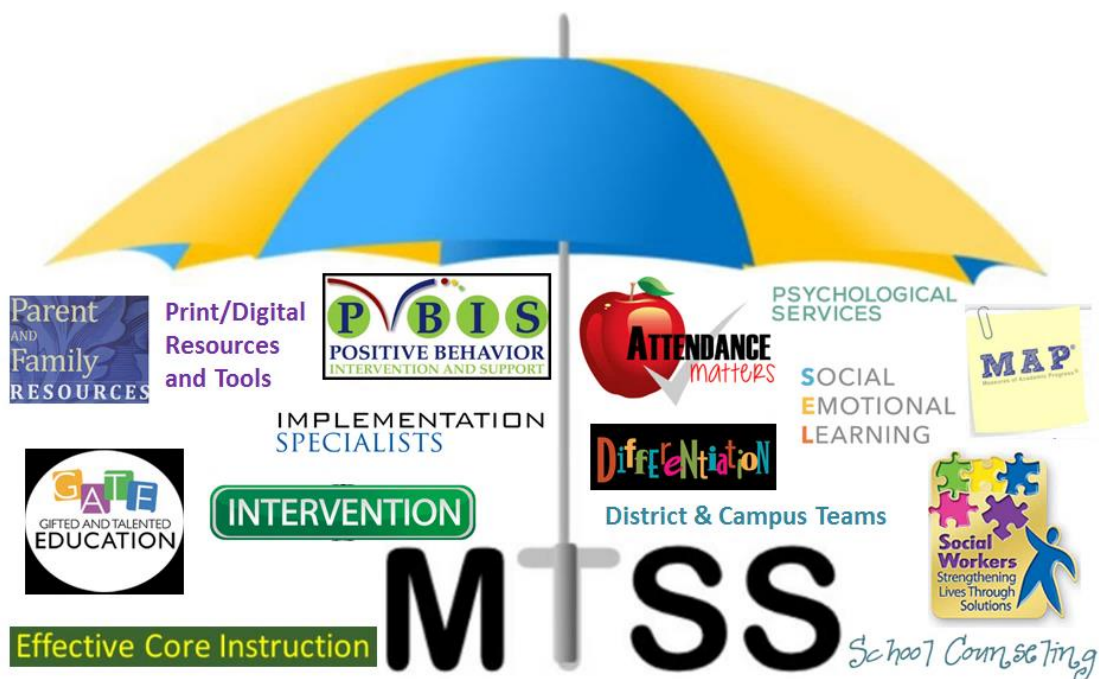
Parent AND Family RESOURCES

Print/Digital Resources and Tools

PBIS POSITIVE BEHAVIOR INTERVENTION AND SUPPORT

ATTENDANCE matters

PSYCHOLOGICAL SERVICES

SOCIAL EMOTIONAL LEARNING

MAP Measures of Academic Progress

IMPLEMENTATION SPECIALISTS

Differentiation

GATE GIFTED AND TALENTED EDUCATION

INTERVENTION

District & Campus Teams

Social Workers Strengthening Lives Through Solutions

MTSS

Effective Core Instruction

School Counseling